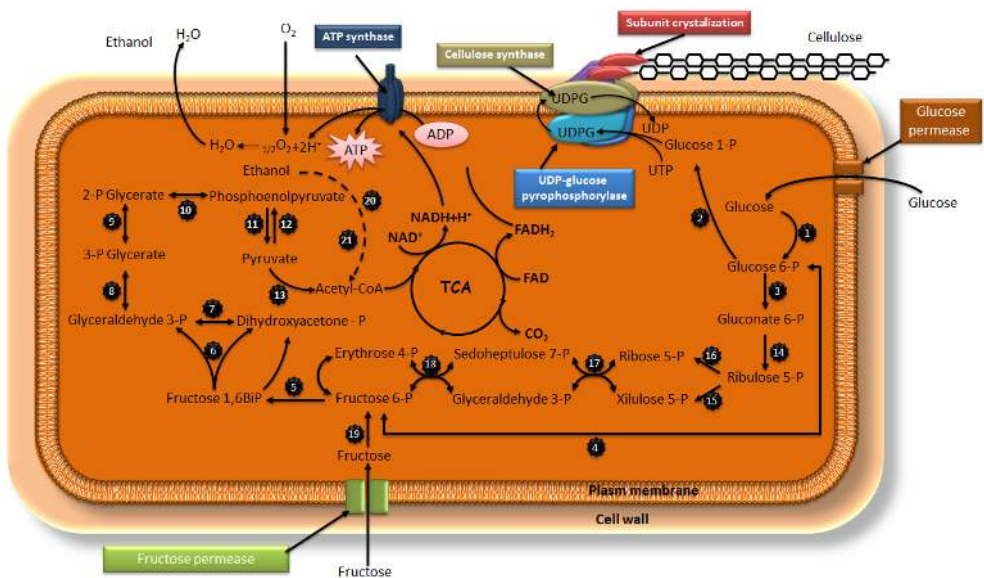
Ethanol
$H_2O$
$O_2$
ATP synthase
Subunit crystalization
Cellulose synthase
Cellulose
UDPG
UDPG
UDP
Glucose 1-P
Glucose permease
$H_2O$
$_{1/2}O_2+2H^+$
ATP
ADP
Ethanol
UDP-glucose pyrophosphorylase
UTP
Glucose
2-P Glycerate
10
Phosphoenolpyruvate
20
NADH+H⁺
$FADH_2$
2
Glucose
1
9
11
12
21
$NAD^+$
3-P Glycerate
Pyruvate
FAD
Glucose 6-P
8
13
Acetyl-CoA
TCA
3
7
Glyceraldehyde 3-P
Dihydroxyacetone - P
$CO_2$
Gluconate 6-P
6
Erythrose 4-P
18
Sedoheptulose 7-P
17
Ribose 5-P
16
14
5
Fructose 1,6BiP
Fructose 6-P
Glyceraldehyde 3-P
Xilulose 5-P
15
Ribulose 5-P
19
4
Fructose
Plasm membrane
Cell wall
Fructose permease
Fructose